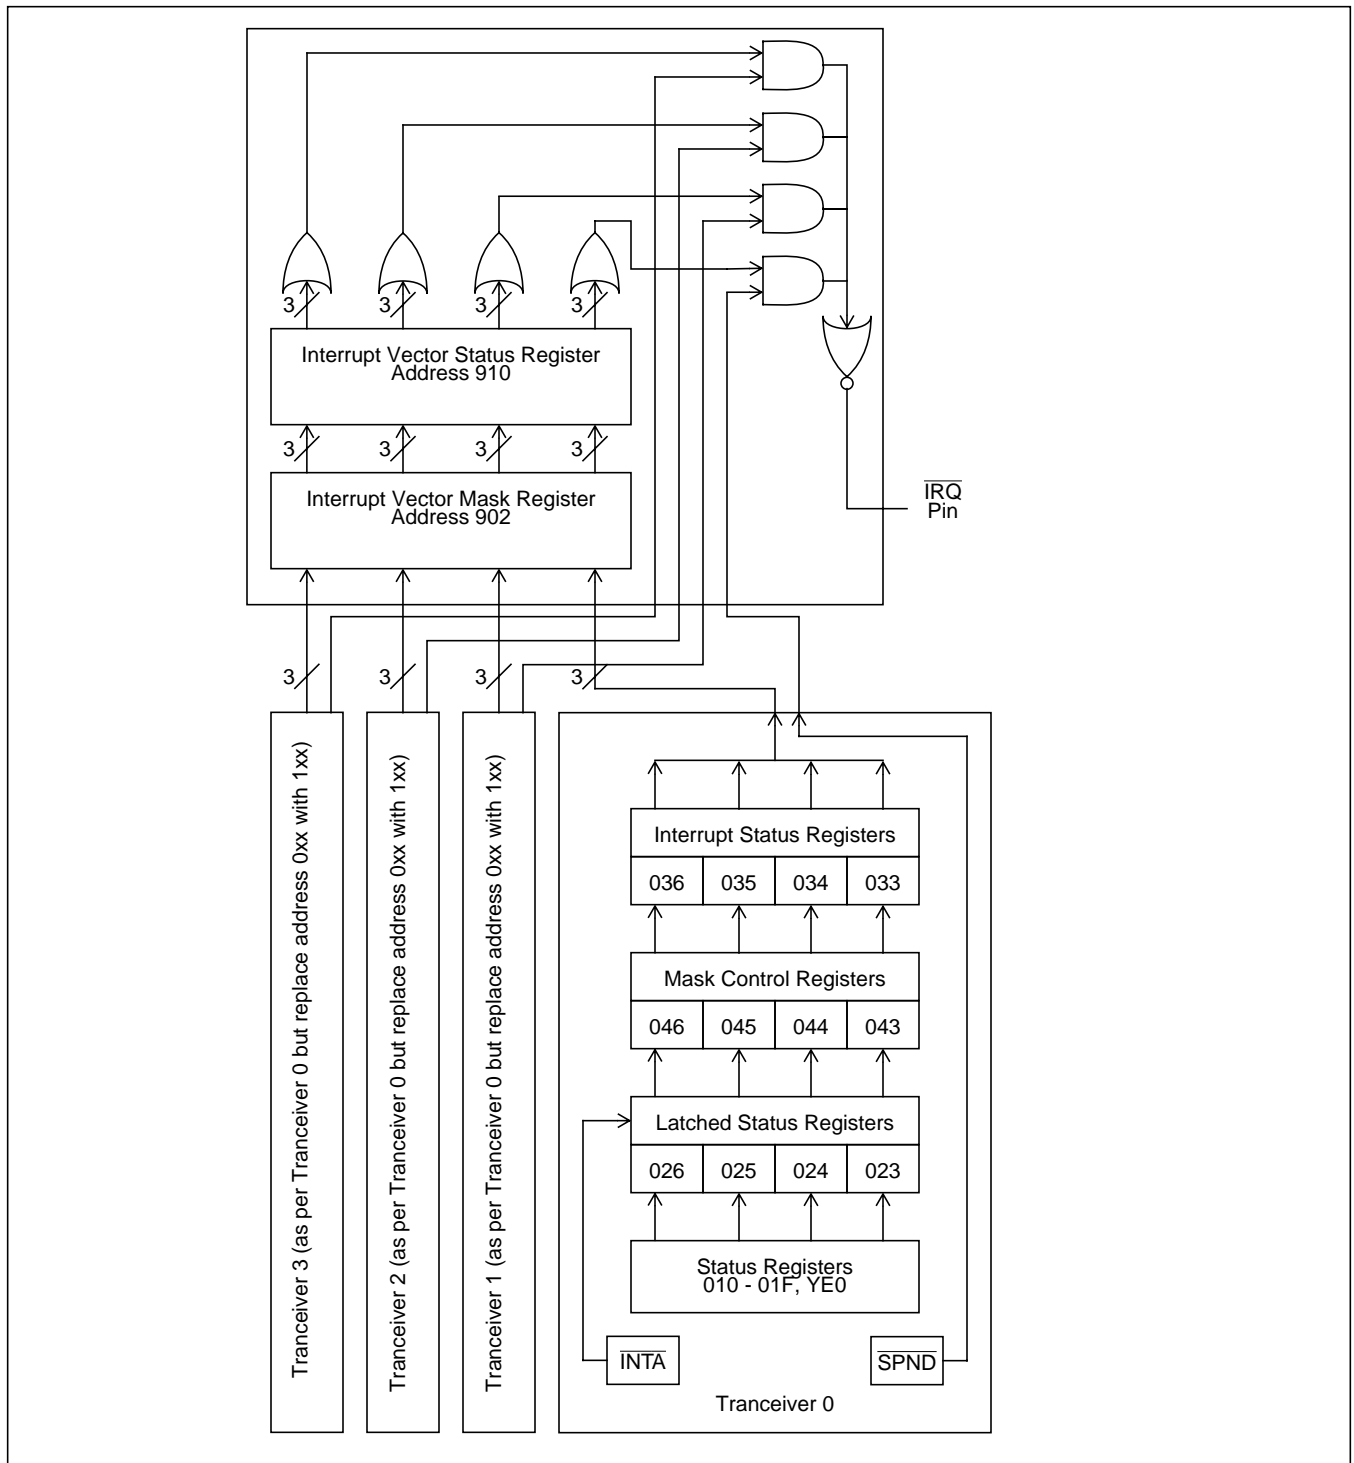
3 3 3 3

Interrupt Vector Status Register
Address 910

3 3 3 3

Interrupt Vector Mask Register
Address 902

$\overline{IRQ}$
Pin

3 3 3 3

Tranceiver 3 (as per Tranceiver 0 but replace address 0xx with 1xx)

Tranceiver 2 (as per Tranceiver 0 but replace address 0xx with 1xx)

Tranceiver 1 (as per Tranceiver 0 but replace address 0xx with 1xx)

Interrupt Status Registers

| 036 | 035 | 034 | 033 |
|---|---|---|---|

Mask Control Registers

| 046 | 045 | 044 | 043 |
|---|---|---|---|

Latched Status Registers

| 026 | 025 | 024 | 023 |
|---|---|---|---|

Status Registers
010 - 01F, YE0

$\overline{INTA}$

$\overline{SPND}$

Tranceiver 0